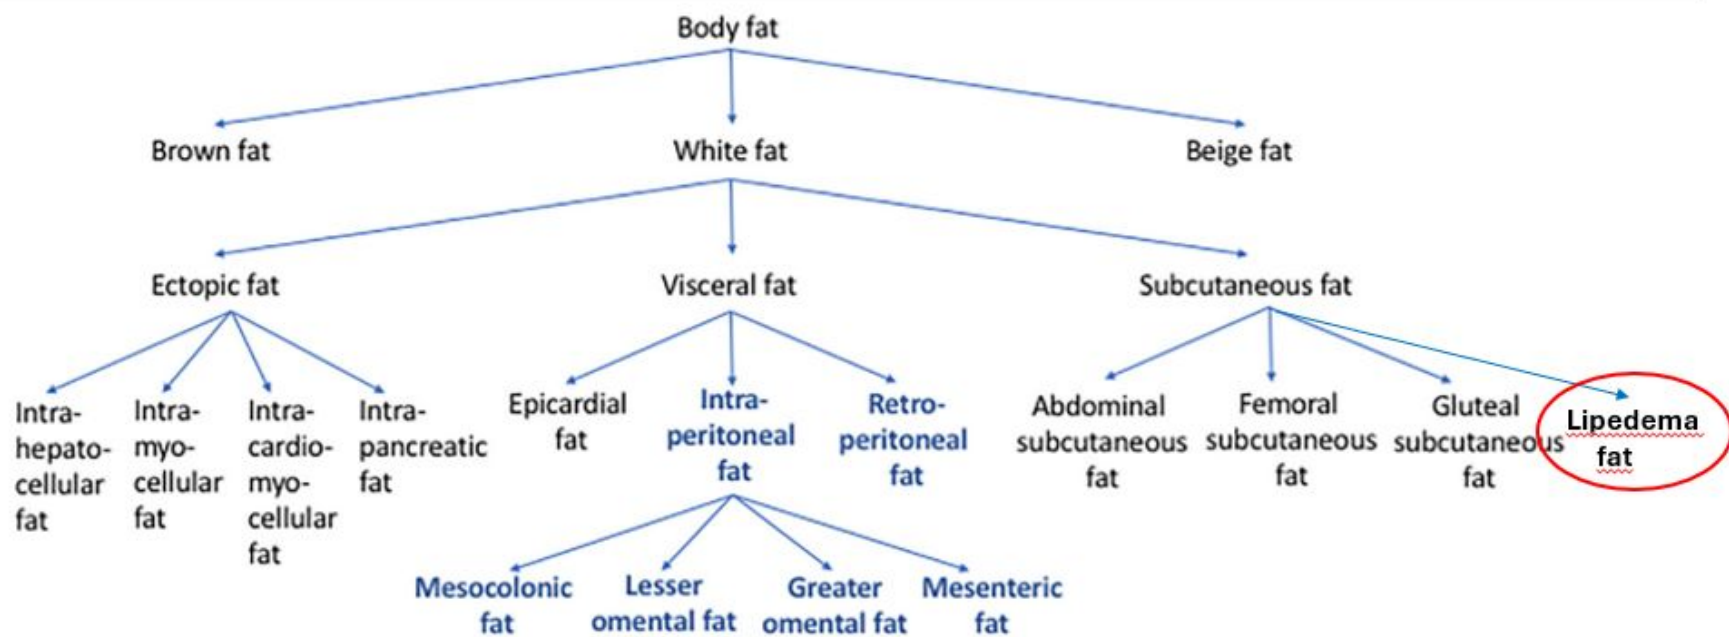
Body fat

Brown fat

White fat

Beige fat

Ectopic fat

Visceral fat

Subcutaneous fat

Intrahepatocellular fat

Intramyocellular fat

Intracardiomyocellular fat

Intrapancreatic fat

Epicardial fat

Intraperitoneal fat

Retroperitoneal fat

Abdominal subcutaneous fat

Femoral subcutaneous fat

Gluteal subcutaneous fat

Lipedema fat

Mesocolonic fat

Lesser omental fat

Greater omental fat

Mesenteric fat